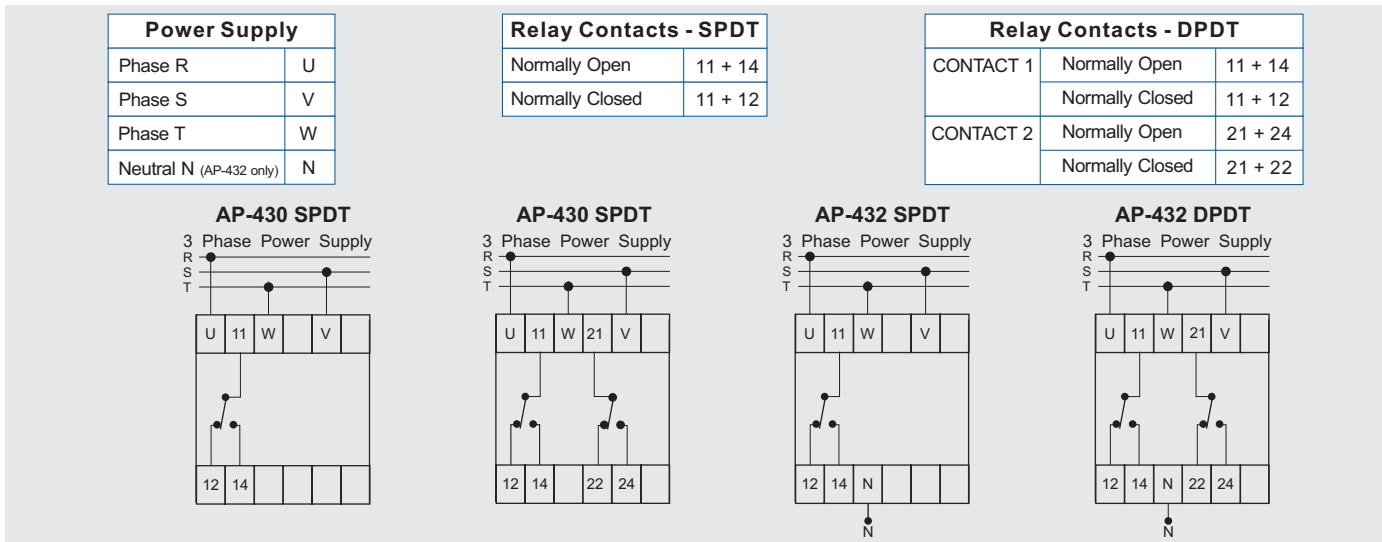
| Power Supply | |
|---|---|
| Phase R | U |
| Phase S | V |
| Phase T | W |
| Neutral N (AP-432 only) | N |

| Relay Contacts - SPDT | |
|---|---|
| Normally Open | 11 + 14 |
| Normally Closed | 11 + 12 |

| Relay Contacts - DPDT | | |
|---|---|---|
| CONTACT 1 | Normally Open | 11 + 14 |
| | Normally Closed | 11 + 12 |
| CONTACT 2 | Normally Open | 21 + 24 |
| | Normally Closed | 21 + 22 |

AP-430 SPDT
3 Phase Power Supply
R
S
T
U 11 W V
12 14

AP-430 SPDT
3 Phase Power Supply
R
S
T
U 11 W 21 V
12 14 22 24

AP-432 SPDT
3 Phase Power Supply
R
S
T
U 11 W V
12 14 N
N

AP-432 DPDT
3 Phase Power Supply
R
S
T
U 11 W 21 V
12 14 N 22 24
N